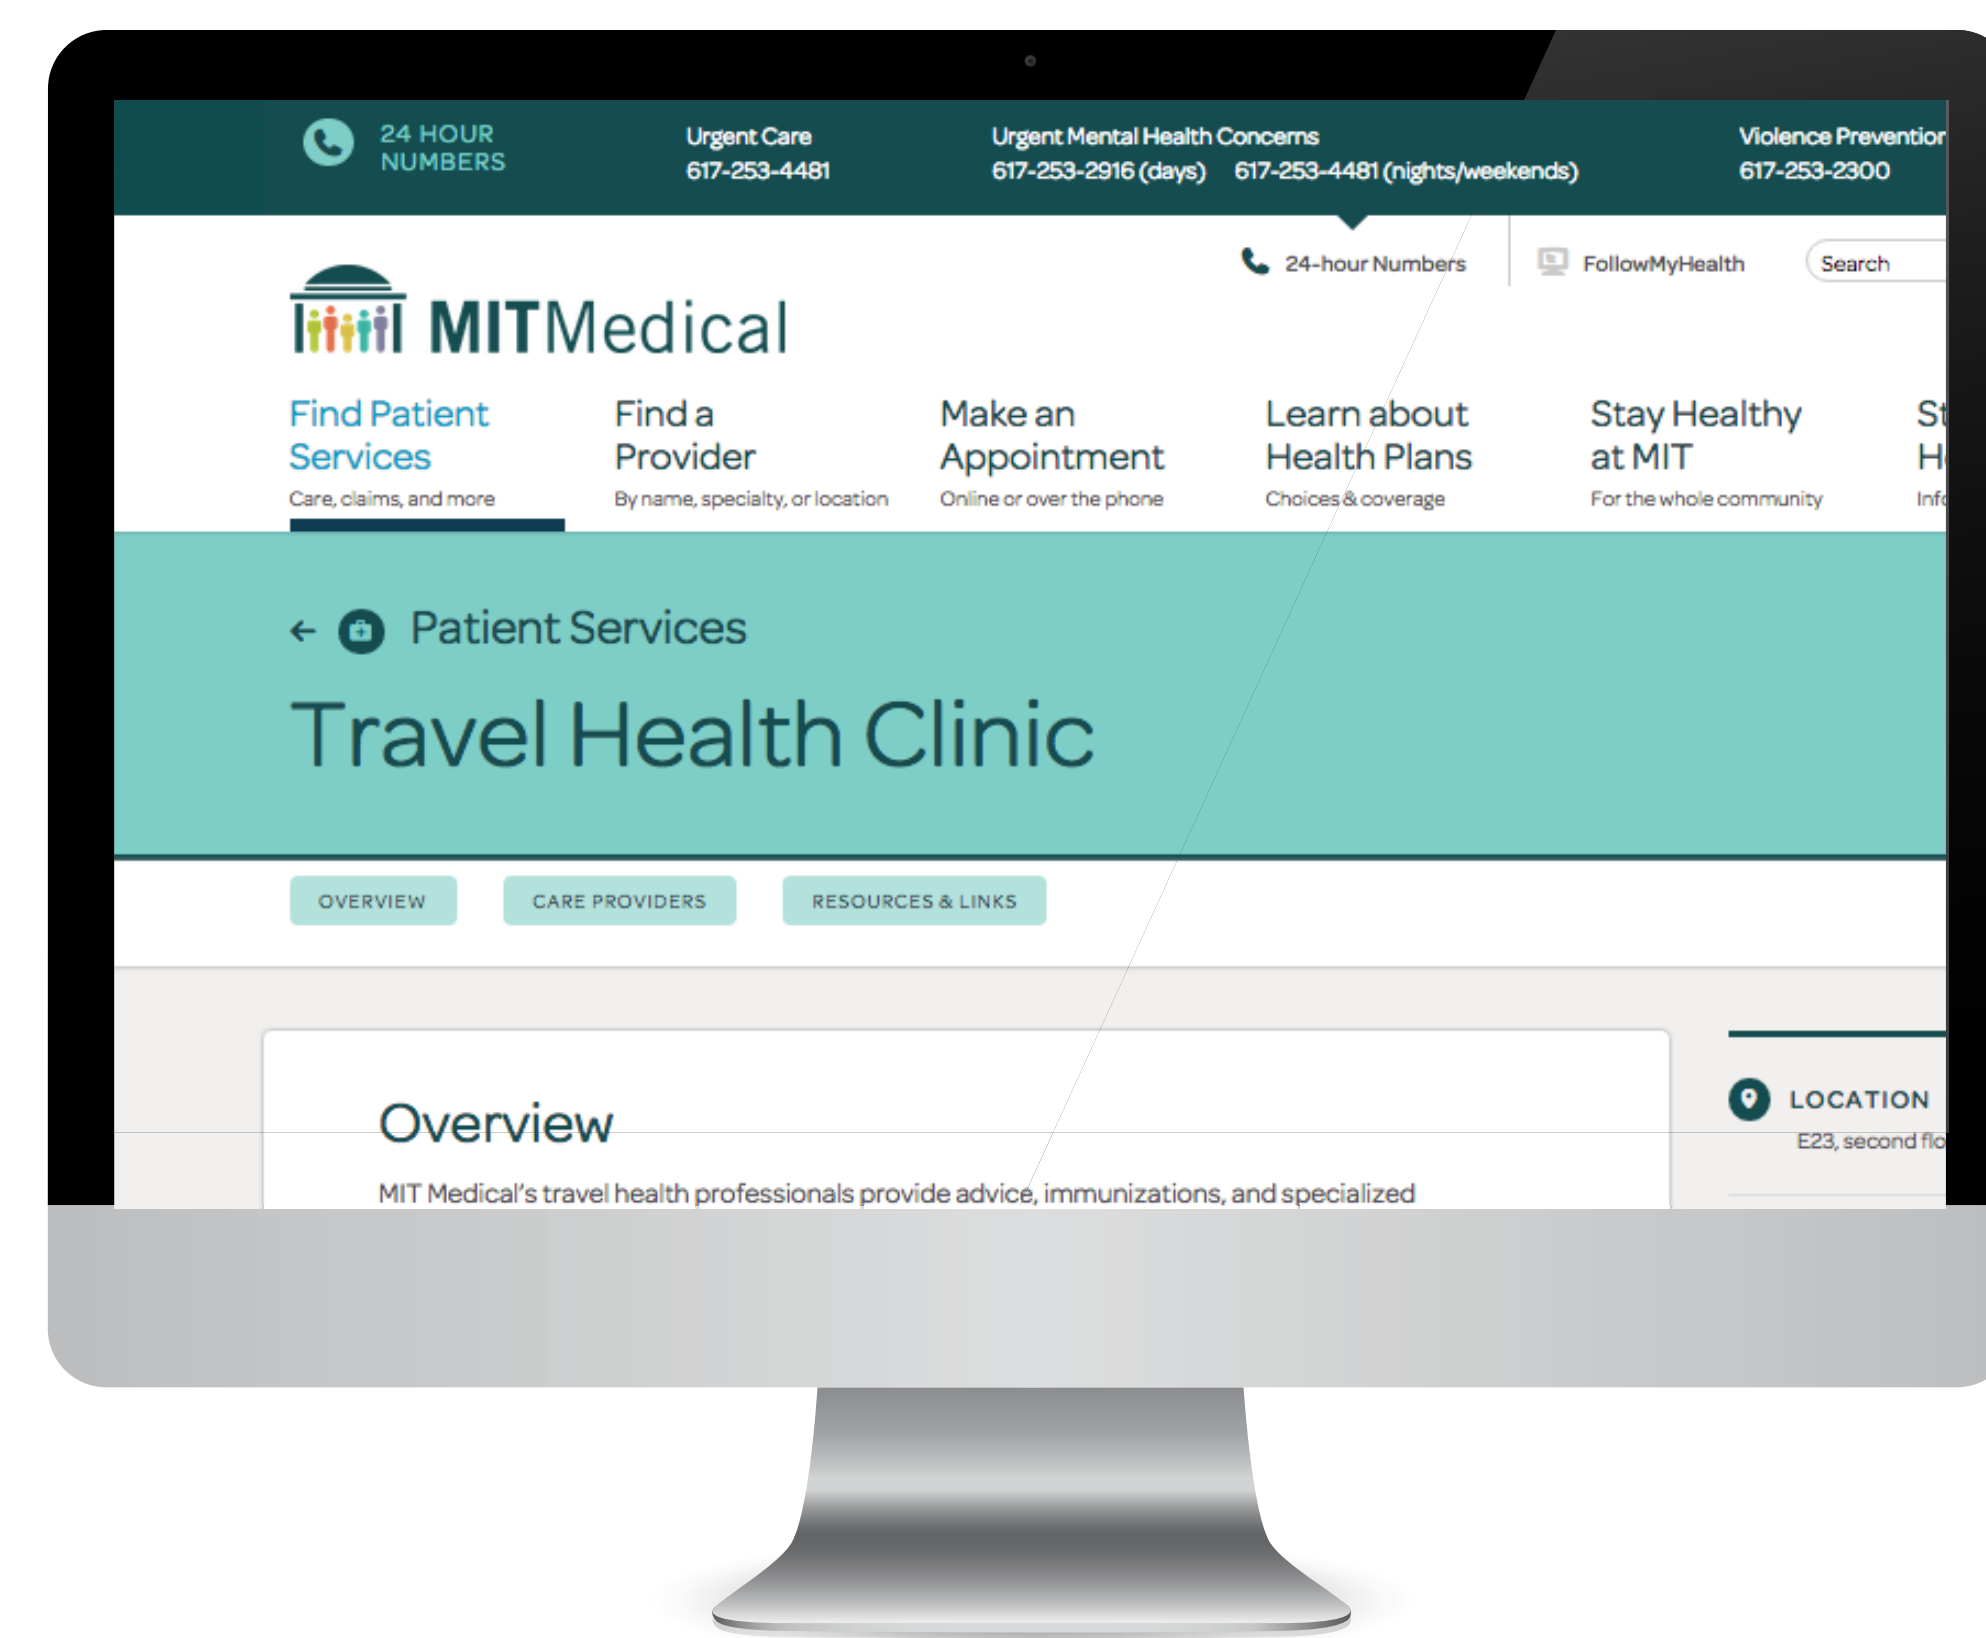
24 HOUR NUMBERS

Urgent Care
617-253-4481

Urgent Mental Health Concerns
617-253-2916 (days) 617-253-4481 (nights/weekends)

Violence Preventio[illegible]
617-253-2300

24-hour Numbers

FollowMyHealth

Search

MITMedical

Find Patient Services
Care, claims, and more

Find a Provider
By name, specialty, or location

Make an Appointment
Online or over the phone

Learn about Health Plans
Choices & coverage

Stay Healthy at MIT
For the whole community

St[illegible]
H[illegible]
Inf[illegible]

Patient Services

Travel Health Clinic

OVERVIEW

CARE PROVIDERS

RESOURCES & LINKS

Overview

MIT Medical's travel health professionals provide advice, immunizations, and specialized

LOCATION

E23, second flo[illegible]